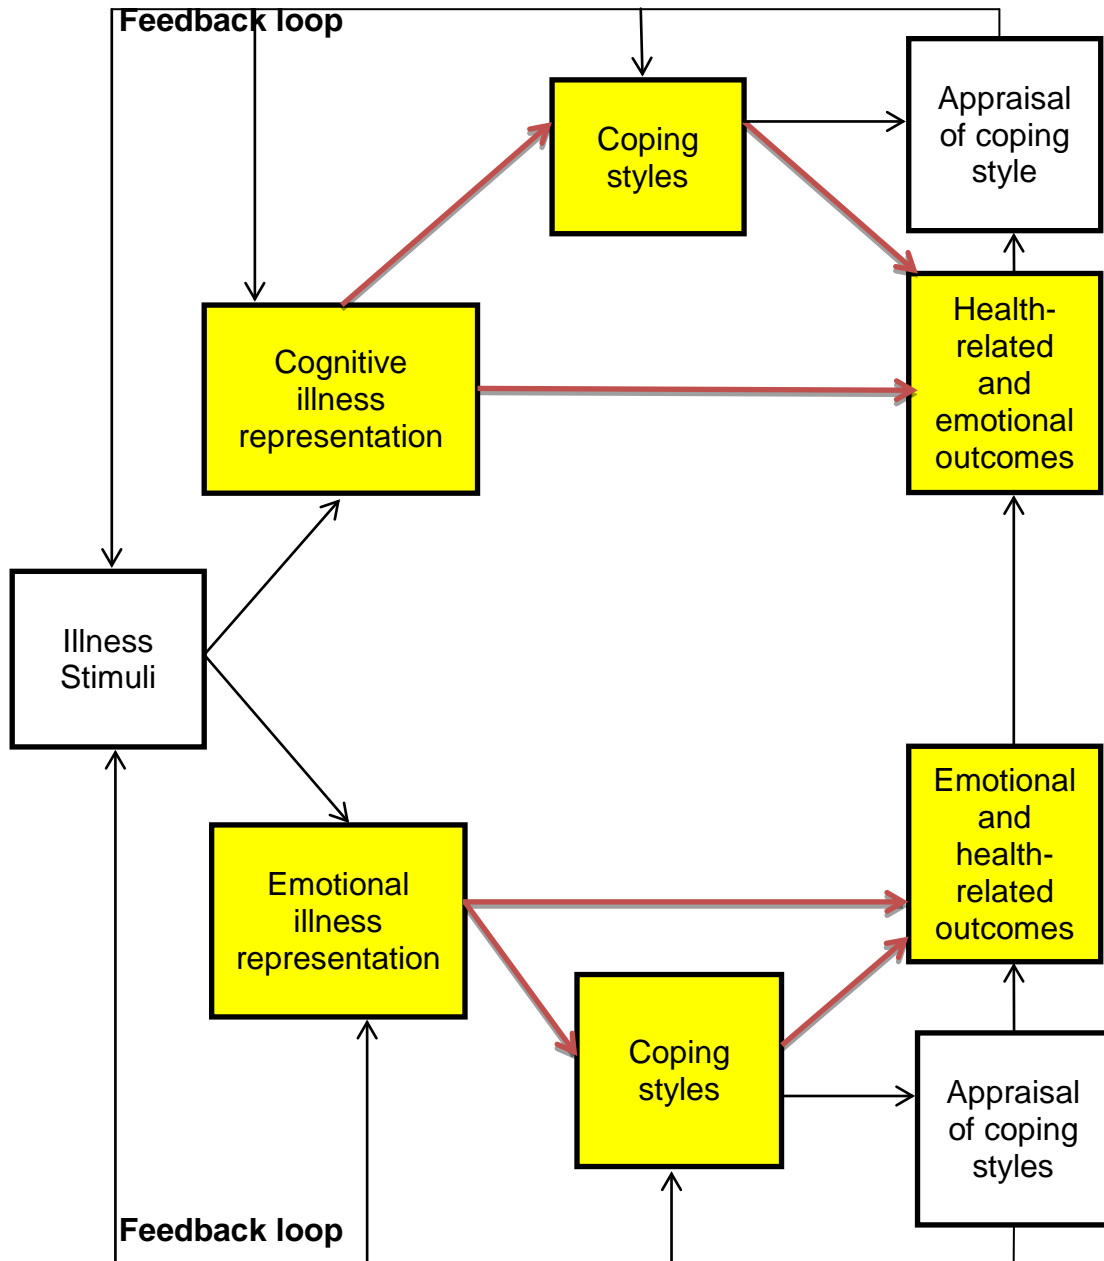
Feedback loop

Coping styles

Appraisal of coping style

Cognitive illness representation

Health-related and emotional outcomes

Illness Stimuli

Emotional and health-related outcomes

Emotional illness representation

Coping styles

Appraisal of coping styles

Feedback loop